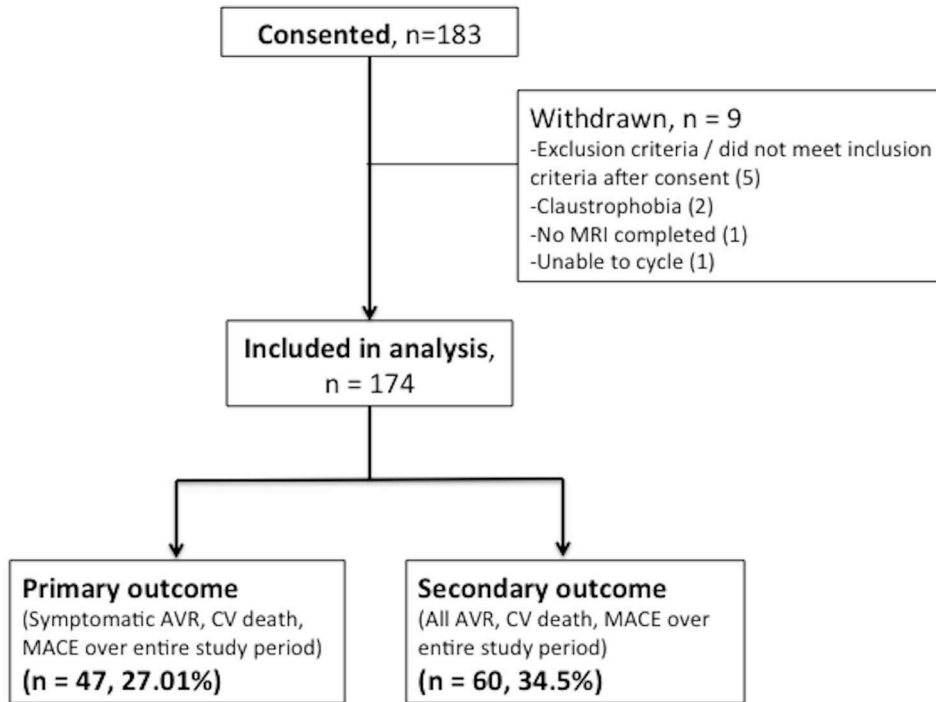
Consented, n=183

Withdrawn, n = 9
-Exclusion criteria / did not meet inclusion criteria after consent (5)
-Claustrophobia (2)
-No MRI completed (1)
-Unable to cycle (1)

Included in analysis, n = 174

Primary outcome
(Symptomatic AVR, CV death, MACE over entire study period)
(n = 47, 27.01%)

Secondary outcome
(All AVR, CV death, MACE over entire study period)
(n = 60, 34.5%)